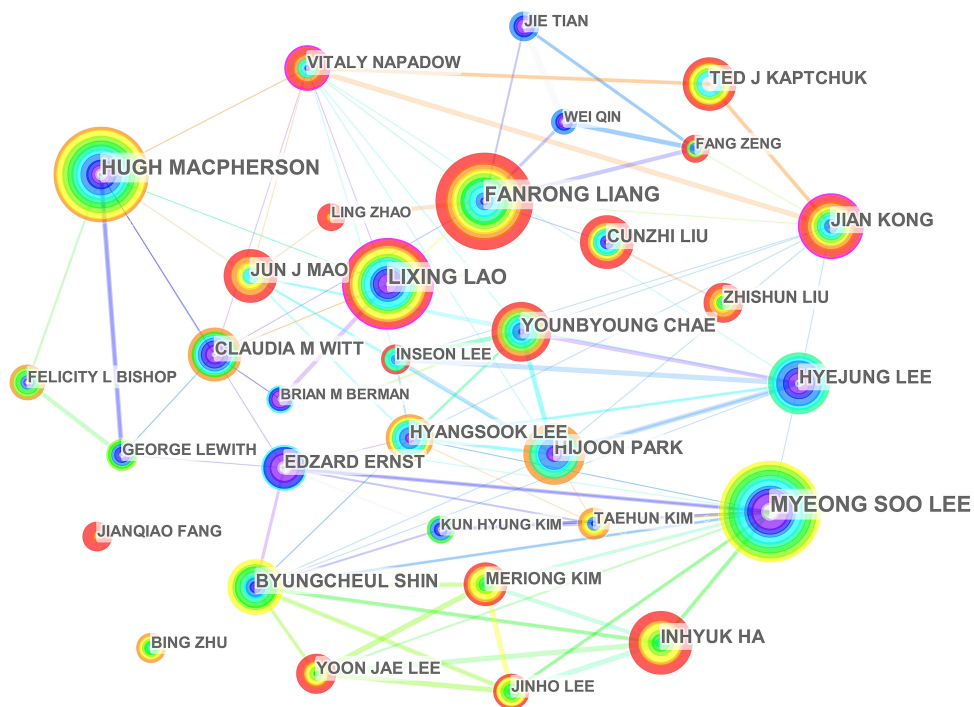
JIE TIAN
VITALY NAPADOW
TED J KAPTCHUK
WEI QIN
FANG ZENG
HUGH MACPHERSON
FANRONG LIANG
JIAN KONG
LING ZHAO
CUNZHI LIU
JUN J MAO
LIXING LAO
ZHISHUN LIU
YOUNBYOUNG CHAE
CLAUDIA M WITT
INSEON LEE
HYEJUNG LEE
FELICITY L BISHOP
BRIAN M BERMAN
HYANGSOOK LEE
HIJOON PARK
GEORGE LEWITH
EDZARD ERNST
MYEONG SOO LEE
JIANQIAO FANG
KUN HYUNG KIM
TAEHUN KIM
BYUNGCHEUL SHIN
MERIONG KIM
INHYUK HA
BING ZHU
YOON JAE LEE
JINHO LEE